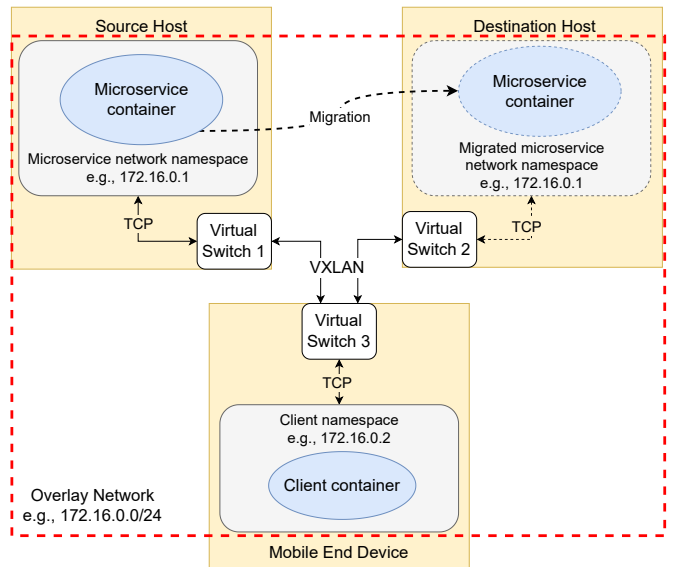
Source Host

Microservice container

Microservice network namespace e.g., 172.16.0.1

Migration

Destination Host

Microservice container

Migrated microservice network namespace e.g., 172.16.0.1

TCP

Virtual Switch 1

VXLAN

Virtual Switch 2

TCP

Virtual Switch 3

TCP

Client namespace e.g., 172.16.0.2

Client container

Overlay Network e.g., 172.16.0.0/24

Mobile End Device